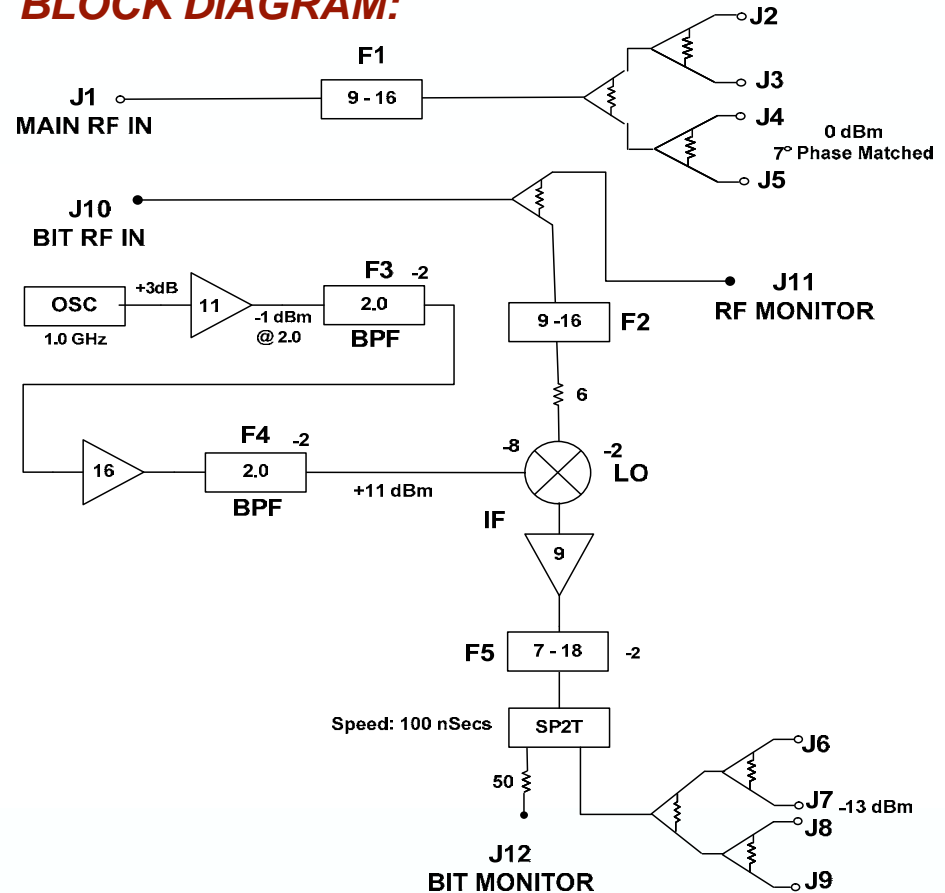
BLOCK DIAGRAM:

F1
9 - 16
J1
MAIN RF IN
J2
J3
J4
J5
0 dBm
7° Phase Matched

J10
BIT RF IN
J11
RF MONITOR

OSC
1.0 GHz
+3dB
11
-1 dBm
@ 2.0
F3 -2
2.0
BPF

9 -16
F2
6

F4 -2
16
2.0
BPF
+11 dBm
-8
-2
LO
IF
9

F5
7 - 18
-2

Speed: 100 nSecs
SP2T
50
J12
BIT MONITOR
J6
J7 -13 dBm
J8
J9